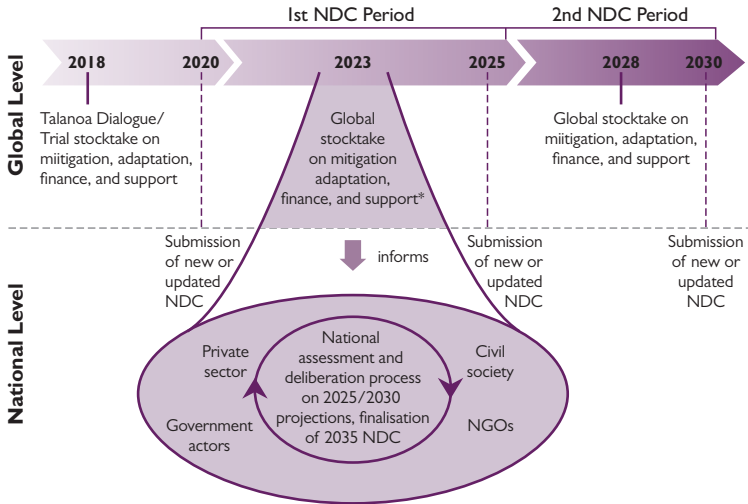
1st NDC Period

2nd NDC Period

Global Level

2018

2020

2023

2025

2028

2030

Talanoa Dialogue/ Trial stocktake on miitigation, adaptation, finance, and support

Global stocktake on mitigation adaptation, finance, and support*

Global stocktake on miitigation, adaptation, finance, and support

Submission of new or updated NDC

informs

Submission of new or updated NDC

Submission of new or updated NDC

National Level

Private sector

National assessment and deliberation process on 2025/2030 projections, finalisation of 2035 NDC

Civil society

Government actors

NGOs